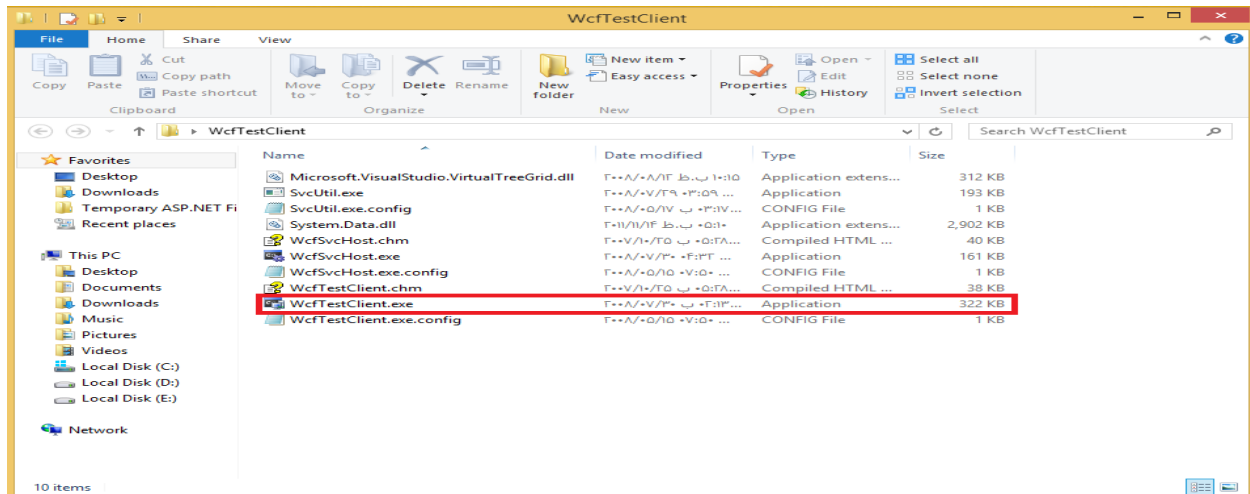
WcfTestClient

File Home Share View

Cut
Copy path
Paste shortcut
Copy Paste
Clipboard

Move to
Copy to
Delete Rename
Organize

New item
Easy access
New folder
New

Properties
Open
Edit
History
Open

Select all
Select none
Invert selection
Select

WcfTestClient

Search WcfTestClient

Favorites
Desktop
Downloads
Temporary ASP.NET Fi
Recent places

This PC
Desktop
Documents
Downloads
Music
Pictures
Videos
Local Disk (C:)
Local Disk (D:)
Local Disk (E:)

Network

| Name | Date modified | Type | Size |
|---|---|---|---|
| Microsoft.VisualStudio.VirtualTreeGrid.dll | ۲۰۰۸/۰۸/۱۲ ب.ظ ۱۰:۱۵ | Application extens... | 312 KB |
| SvcUtil.exe | ۲۰۰۸/۰۷/۲۹ ۰۳:۵۹ ... | Application | 193 KB |
| SvcUtil.exe.config | ۲۰۰۸/۰۵/۱۷ ب ۰۳:۱۷... | CONFIG File | 1 KB |
| System.Data.dll | ۲۰۱۱/۱۱/۱۴ ب.ظ ۰۵:۱۰ | Application extens... | 2,902 KB |
| WcfSvcHost.chm | ۲۰۰۷/۱۰/۲۵ ب ۰۵:۲۸... | Compiled HTML ... | 40 KB |
| WcfSvcHost.exe | ۲۰۰۸/۰۷/۳۰ ۰۴:۳۳ ... | Application | 161 KB |
| WcfSvcHost.exe.config | ۲۰۰۸/۰۵/۱۵ ۰۷:۵۰ ... | CONFIG File | 1 KB |
| WcfTestClient.chm | ۲۰۰۷/۱۰/۲۵ ب ۰۵:۲۸... | Compiled HTML ... | 38 KB |
| WcfTestClient.exe | ۲۰۰۸/۰۷/۳۰ ب ۰۳:۱۳... | Application | 322 KB |
| WcfTestClient.exe.config | ۲۰۰۸/۰۵/۱۵ ۰۷:۵۰ ... | CONFIG File | 1 KB |

10 items